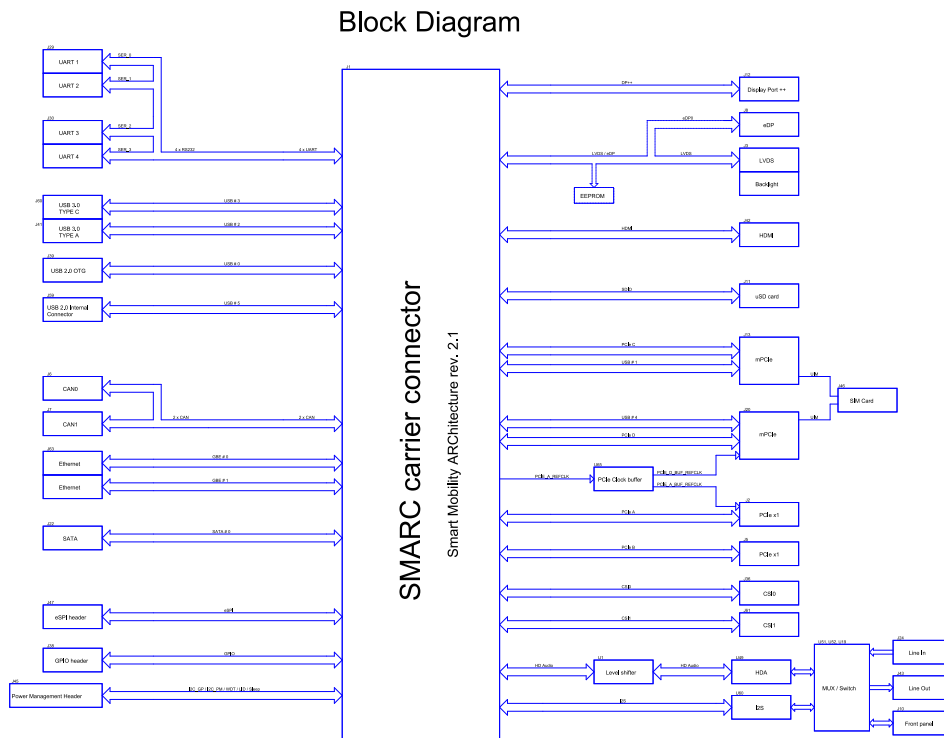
Block Diagram

J29
UART 1
SER_0
SER_1
UART 2
J30
UART 3
SER_2
SER_3
UART 4
4 x RS232
4 x UART
J1

J35
USB 3.0 TYPE C
USB # 3
J47
USB 3.0 TYPE A
USB # 2
J10
USB 2.0 OTG
USB # 0
J26
USB 2.0 Internal Connector
USB # 5

J6
CAN0
J7
CAN1
2 x CAN
2 x CAN

J33
Ethernet
GBE # 0
Ethernet
GBE # 1

J22
SATA
SATA # 0

J47
eSPI header
eSPI

J18
GPIO header
GPIO

J40
Power Management Header
I2C_GP / I2C_PM / WDT / I2S / Glass

SMARC carrier connector
Smart Mobility ARChitecture rev. 2.1

DP++
J12
Display Port ++
eDP0
J8
eDP
LVDS / eDP
LVDS
J3
LVDS
Backlight
EEPROM
HDMI
J42
HDMI
SDIO
J11
uSD card
PCIe C
USB # 1
J13
mPCIe
SIM
J45
SIM Card
USB # 4
PCIe D
J20
mPCIe
SIM
PCIE_A_REFCLK
U65
PCIe Clock buffer
PCIE_B_BUF_REFCLK
PCIE_A_BUF_REFCLK
PCIe A
J2
PCIe x1
PCIe B
J5
PCIe x1
CSI0
J36
CSI0
CSI1
J51
CSI1
HD Audio
U1
Level shifter
HD Audio
U49
HDA
I2S
U50
I2S
U51, U52, U18
MUX / Switch
J24
Line In
J43
Line Out
J30
Front panel